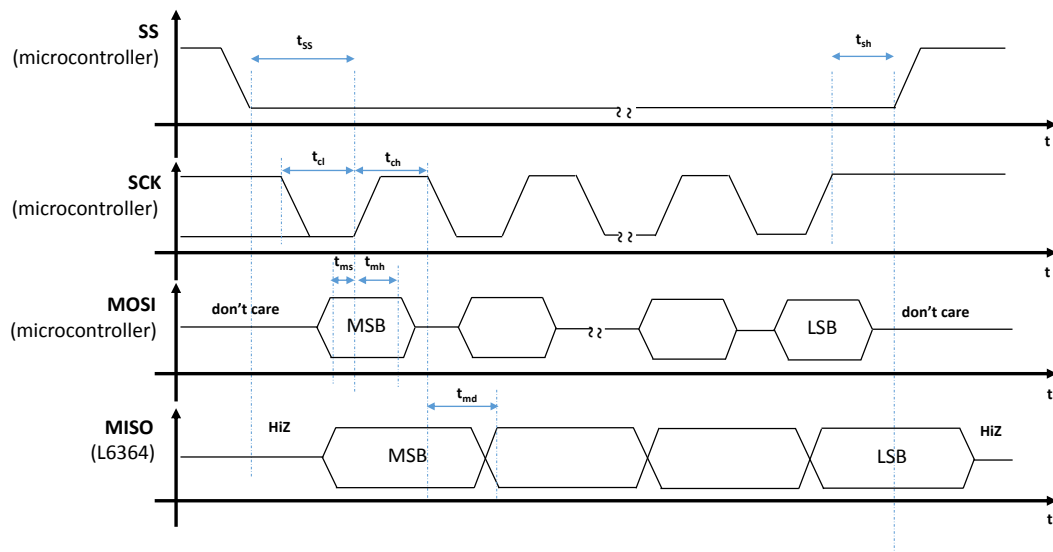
SS
(microcontroller)

$t_{SS}$

$t_{sh}$

t

SCK
(microcontroller)

$t_{cl}$

$t_{ch}$

t

$t_{ms}$

$t_{mh}$

MOSI
(microcontroller)

don't care

MSB

LSB

don't care

t

$t_{md}$

MISO
(L6364)

HiZ

MSB

LSB

HiZ

t